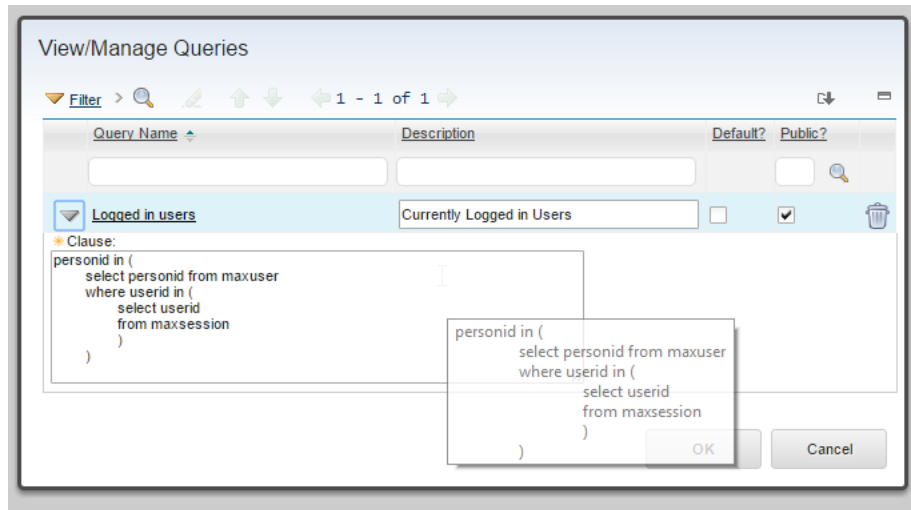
View/Manage Queries

Filter > 1 - 1 of 1

| Query Name | Description | Default? | Public? |
|---|---|---|---|
| Logged in users | Currently Logged in Users | ☐ | ☑ |

Clause:
personid in (
select personid from maxuser
where userid in (
select userid
from maxsession
)
)

personid in (
select personid from maxuser
where userid in (
select userid
from maxsession
)
)

OK
Cancel